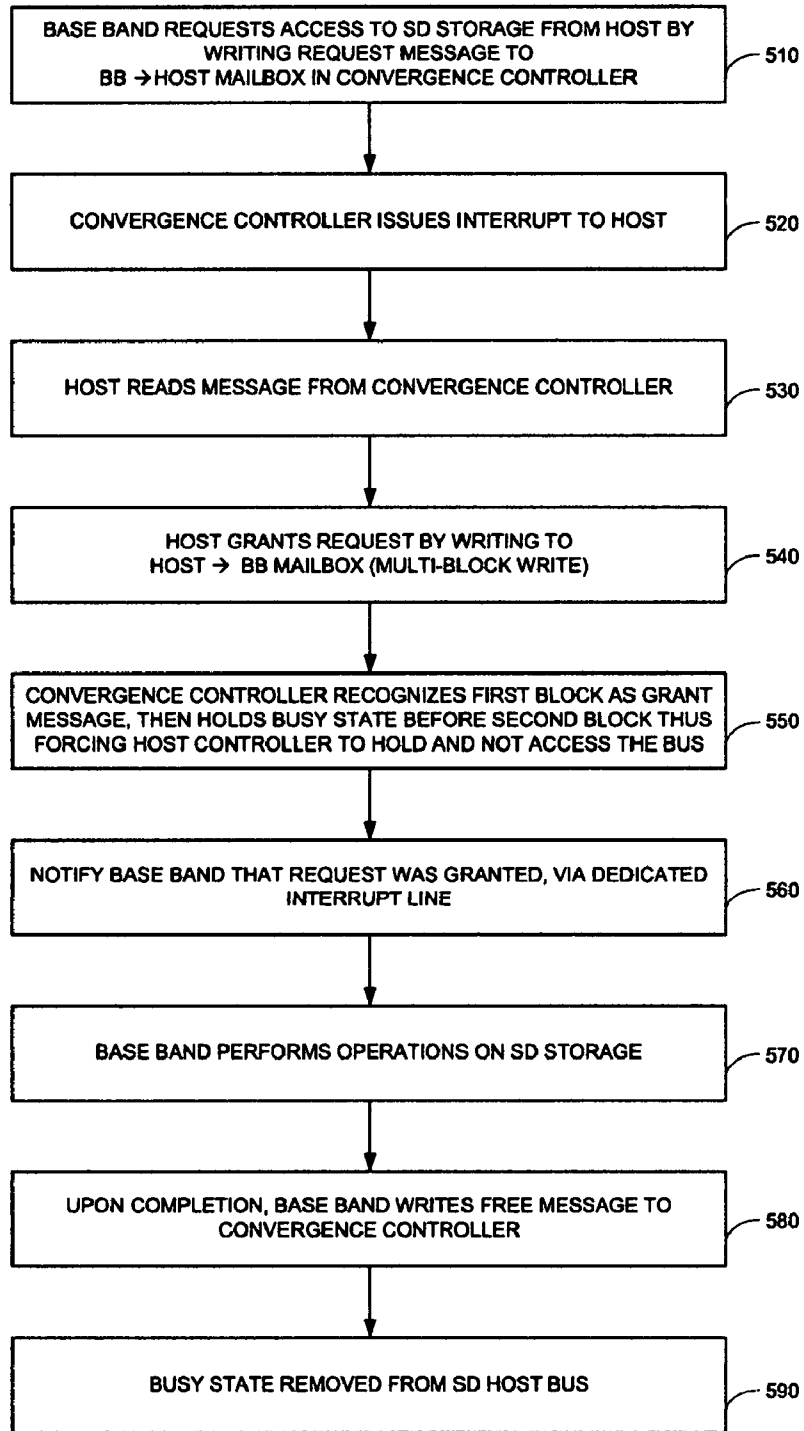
BASE BAND REQUESTS ACCESS TO SD STORAGE FROM HOST BY WRITING REQUEST MESSAGE TO BB → HOST MAILBOX IN CONVERGENCE CONTROLLER

510

CONVERGENCE CONTROLLER ISSUES INTERRUPT TO HOST

520

HOST READS MESSAGE FROM CONVERGENCE CONTROLLER

530

HOST GRANTS REQUEST BY WRITING TO HOST → BB MAILBOX (MULTI-BLOCK WRITE)

540

CONVERGENCE CONTROLLER RECOGNIZES FIRST BLOCK AS GRANT MESSAGE, THEN HOLDS BUSY STATE BEFORE SECOND BLOCK THUS FORCING HOST CONTROLLER TO HOLD AND NOT ACCESS THE BUS

550

NOTIFY BASE BAND THAT REQUEST WAS GRANTED, VIA DEDICATED INTERRUPT LINE

560

BASE BAND PERFORMS OPERATIONS ON SD STORAGE

570

UPON COMPLETION, BASE BAND WRITES FREE MESSAGE TO CONVERGENCE CONTROLLER

580

BUSY STATE REMOVED FROM SD HOST BUS

590

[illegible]